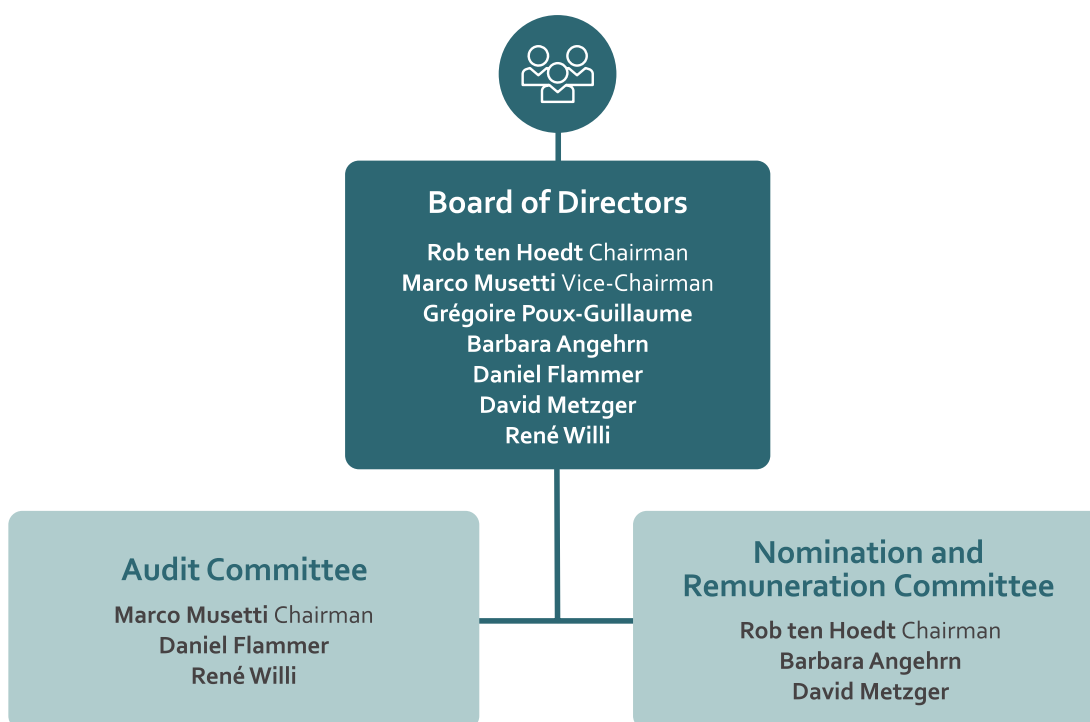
Board of Directors

Rob ten Hoedt Chairman
Marco Musetti Vice-Chairman
Grégoire Poux-Guillaume
Barbara Angehrn
Daniel Flammer
David Metzger
René Willi

Audit Committee

Marco Musetti Chairman
Daniel Flammer
René Willi

Nomination and Remuneration Committee

Rob ten Hoedt Chairman
Barbara Angehrn
David Metzger